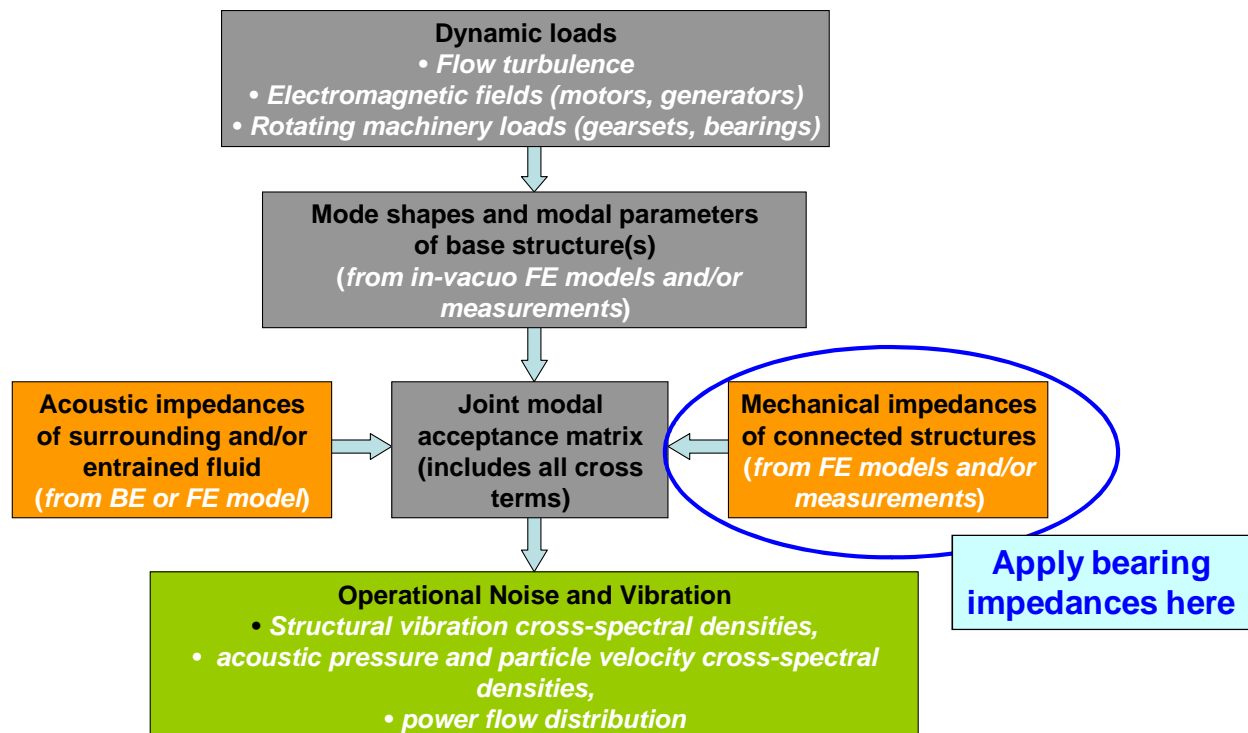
Dynamic loads
• Flow turbulence
• Electromagnetic fields (motors, generators)
• Rotating machinery loads (gearsets, bearings)

Mode shapes and modal parameters of base structure(s)
(from in-vacuo FE models and/or measurements)

Acoustic impedances of surrounding and/or entrained fluid
(from BE or FE model)

Joint modal acceptance matrix (includes all cross terms)

Mechanical impedances of connected structures
(from FE models and/or measurements)

Apply bearing impedances here

Operational Noise and Vibration
• Structural vibration cross-spectral densities,
• acoustic pressure and particle velocity cross-spectral densities,
• power flow distribution